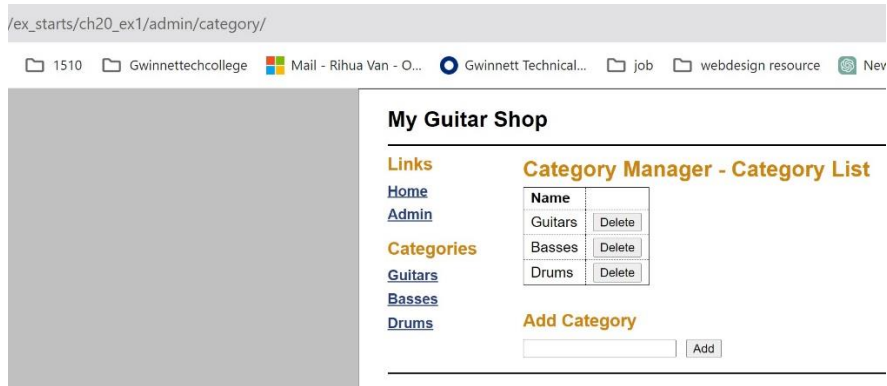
/ex_starts/ch20_ex1/admin/category/

1510 Gwinnettechcollege Mail - Rihua Van - O... Gwinnett Technical... job webdesign resource Nev

My Guitar Shop

Links
Home
Admin

Categories
Guitars
Basses
Drums

Category Manager - Category List

| Name | |
|---|---|
| Guitars | Delete |
| Basses | Delete |
| Drums | Delete |

Add Category

Add